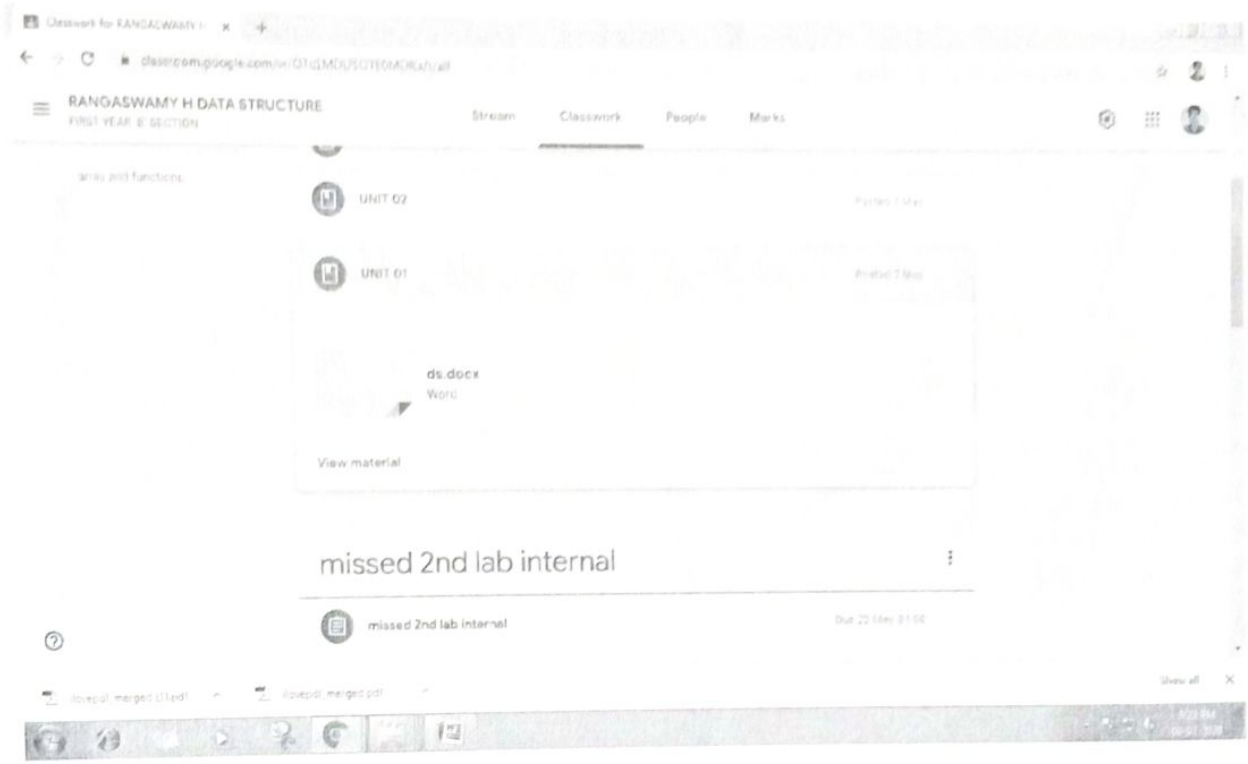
Classwork for RANGASWAMY H ×

classroom.google.com/u/0/c/MDU5OTI0MDKa/t/all

RANGASWAMY H DATA STRUCTURE
FIRST YEAR B SECTION

Stream Classwork People Marks

array and functions

UNIT 02

Posted 7 May

UNIT 01

Posted 7 May

ds.docx
Word

View material

missed 2nd lab internal

missed 2nd lab internal

Due 22 May, 21:00

ilovepdf_merged (1).pdf

ilovepdf_merged.pdf

Show all

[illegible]